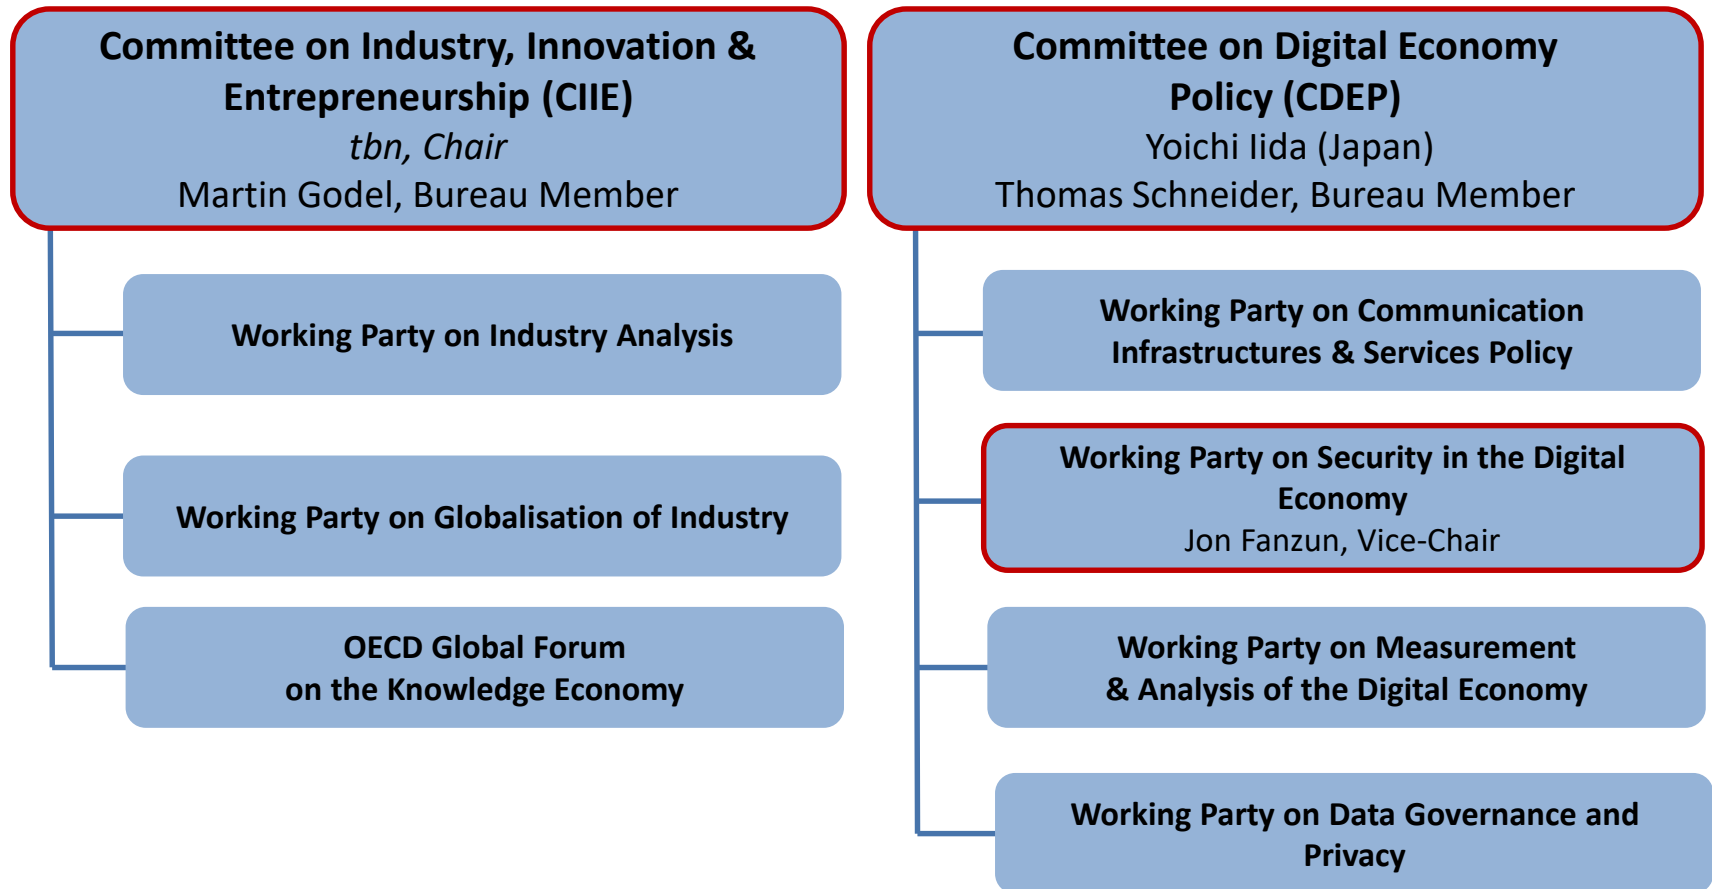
Committee on Industry, Innovation & Entrepreneurship (CIIE)
tbn, Chair
Martin Godel, Bureau Member

Working Party on Industry Analysis

Working Party on Globalisation of Industry

OECD Global Forum on the Knowledge Economy

Committee on Digital Economy Policy (CDEP)
Yoichi Iida (Japan)
Thomas Schneider, Bureau Member

Working Party on Communication Infrastructures & Services Policy

Working Party on Security in the Digital Economy
Jon Fanzun, Vice-Chair

Working Party on Measurement & Analysis of the Digital Economy

Working Party on Data Governance and Privacy